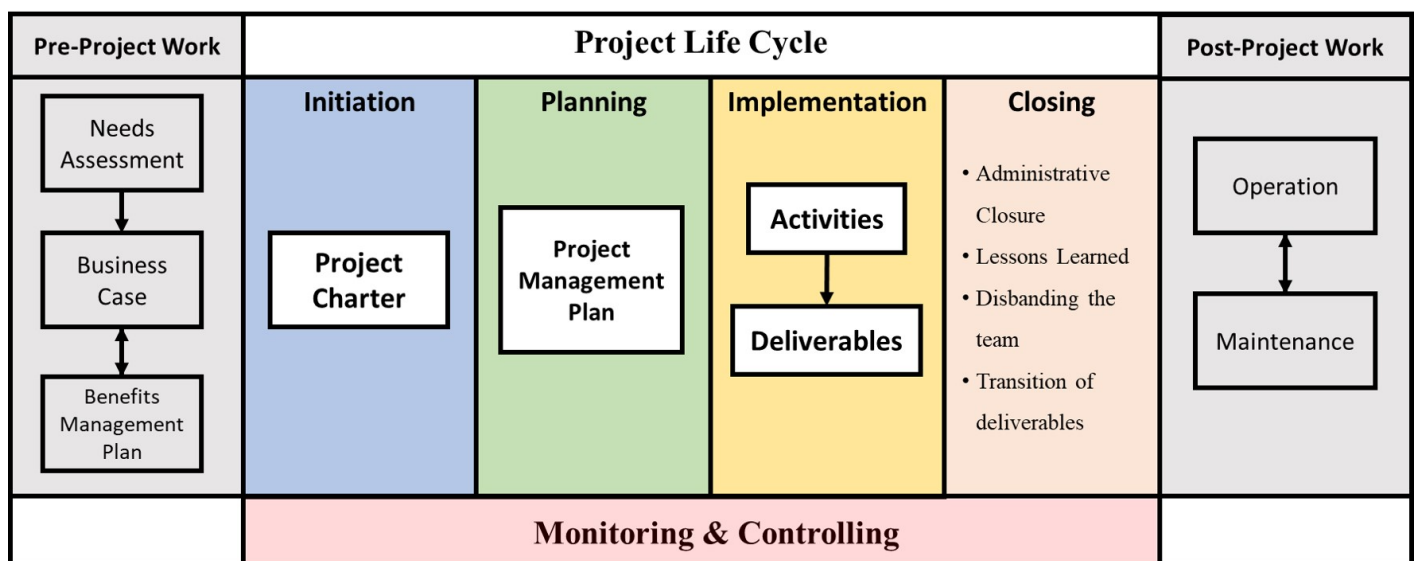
| Pre-Project Work | Project Life Cycle | | | | Post-Project Work |
|---|---|---|---|---|---|
| | Initiation | Planning | Implementation | Closing | |
| Needs Assessment<br>Business Case<br>Benefits Management Plan | Project Charter | Project Management Plan | Activities<br>Deliverables | • Administrative Closure<br>• Lessons Learned<br>• Disbanding the team<br>• Transition of deliverables | Operation<br>Maintenance |
| | Monitoring & Controlling | | | | |